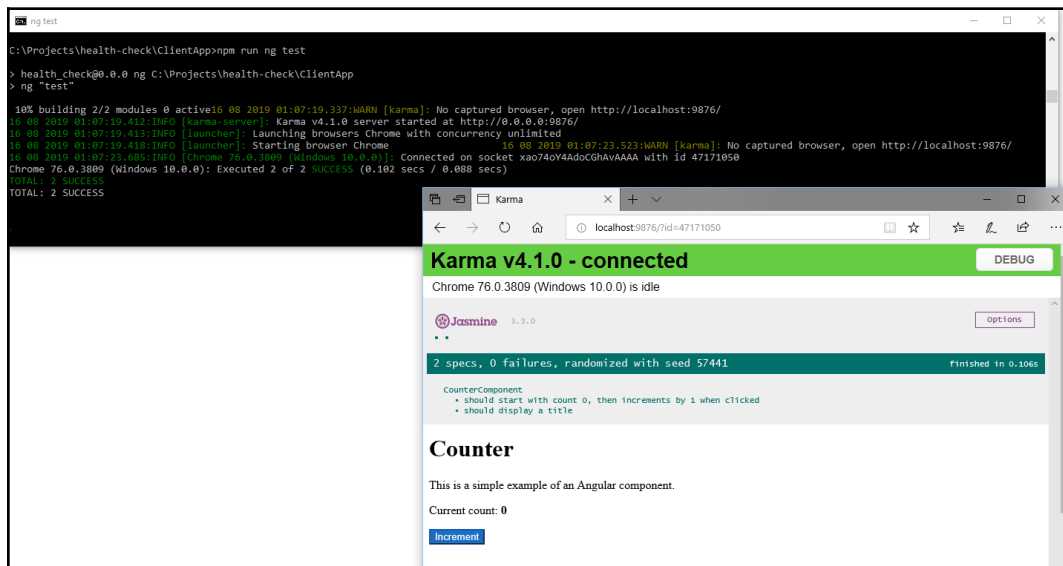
ng test

C:\Projects\health-check\ClientApp>npm run ng test

> health_check@0.0.0 ng C:\Projects\health-check\ClientApp
> ng "test"

10% building 2/2 modules 0 active16 08 2019 01:07:19.337:WARN [karma]: No captured browser, open http://localhost:9876/
16 08 2019 01:07:19.412:INFO [karma-server]: Karma v4.1.0 server started at http://0.0.0.0:9876/
16 08 2019 01:07:19.413:INFO [launcher]: Launching browsers Chrome with concurrency unlimited
16 08 2019 01:07:19.418:INFO [launcher]: Starting browser Chrome 16 08 2019 01:07:23.523:WARN [karma]: No captured browser, open http://localhost:9876/
16 08 2019 01:07:23.605:INFO [Chrome 76.0.3809 (Windows 10.0.0)]: Connected on socket xao74oY4AdoCGhAvAAAA with id 47171050
Chrome 76.0.3809 (Windows 10.0.0): Executed 2 of 2 SUCCESS (0.102 secs / 0.088 secs)
TOTAL: 2 SUCCESS
TOTAL: 2 SUCCESS

Karma

localhost:9876/?id=47171050

Karma v4.1.0 - connected

DEBUG

Chrome 76.0.3809 (Windows 10.0.0) is idle

Jasmine 3.3.0

Options

• •

2 specs, 0 failures, randomized with seed 57441

finished in 0.106s

CounterComponent
• should start with count 0, then increments by 1 when clicked
• should display a title

Counter

This is a simple example of an Angular component.

Current count: 0

Increment